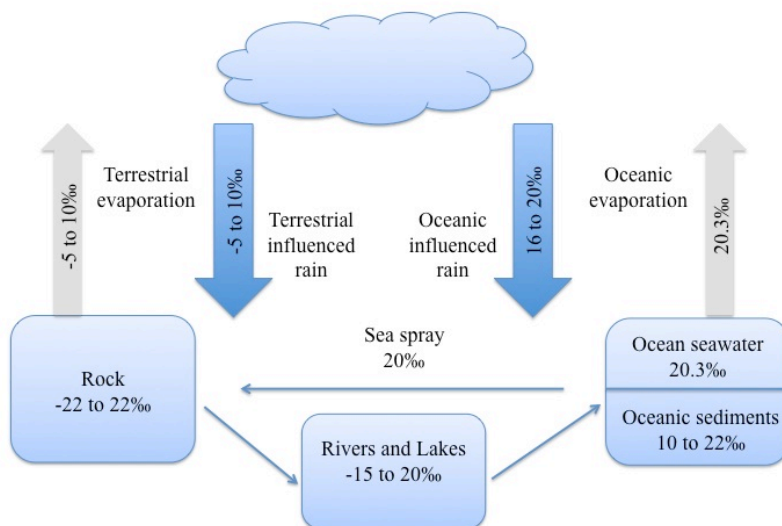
Terrestrial evaporation

-5 to 10‰

-5 to 10‰

Terrestrial influenced rain

Oceanic influenced rain

16 to 20‰

Oceanic evaporation

20.3‰

Sea spray 20‰

Rock -22 to 22‰

Ocean seawater 20.3‰

Oceanic sediments 10 to 22‰

Rivers and Lakes -15 to 20‰